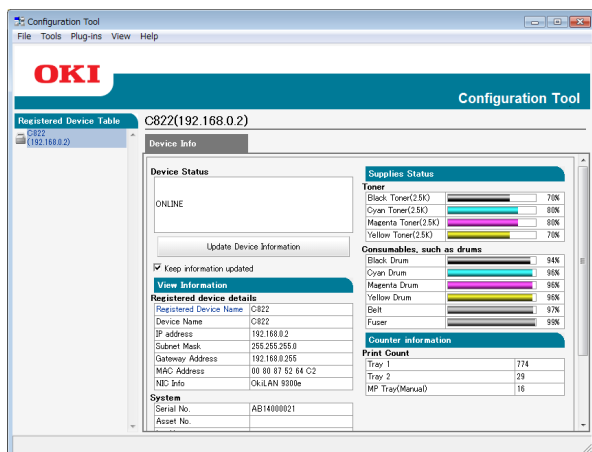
Configuration Tool

File Tools Plug-ins View Help

OKI

Configuration Tool

Registered Device Table

C822 (192.168.0.2)

C822(192.168.0.2)

Device Info

Device Status

ONLINE

Update Device Information

☑ Keep information updated

View Information

Registered device details

| Registered Device Name | C822 |
|---|---|
| Device Name | C822 |
| IP address | 192.168.0.2 |
| Subnet Mask | 255.255.255.0 |
| Gateway Address | 192.168.0.255 |
| MAC Address | 00 80 87 52 64 C2 |
| NIC Info | OkiLAN 9300e |

System

| Serial No. | AB14000021 |
|---|---|
| Asset No. | |

Supplies Status

Toner

| Black Toner(2.5K) | 70% |
|---|---|
| Cyan Toner(2.5K) | 80% |
| Magenta Toner(2.5K) | 80% |
| Yellow Toner(2.5K) | 70% |

Consumables, such as drums

| Black Drum | 94% |
|---|---|
| Cyan Drum | 96% |
| Magenta Drum | 96% |
| Yellow Drum | 96% |
| Belt | 97% |
| Fuser | 99% |

Counter information

Print Count

| Tray 1 | 774 |
|---|---|
| Tray 2 | 29 |
| MP Tray(Manual) | 16 |